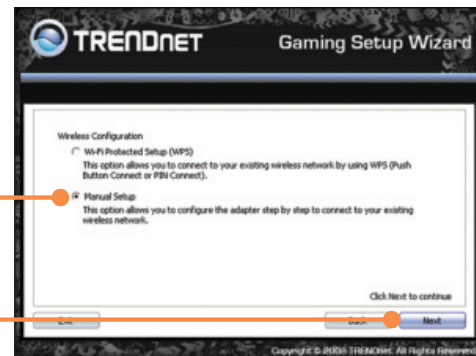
TRENDnet

Gaming Setup Wizard

Wireless Configuration

Wi-Fi Protected Setup (WPS)

This option allows you to connect to your existing wireless network by using WPS (Push Button Connect or PIN Connect).

Manual Setup

This option allows you to configure the adapter step by step to connect to your existing wireless network.

Click Next to continue

Exit

Back

Next

Copyright © 2008 TRENDnet. All Rights Reserved